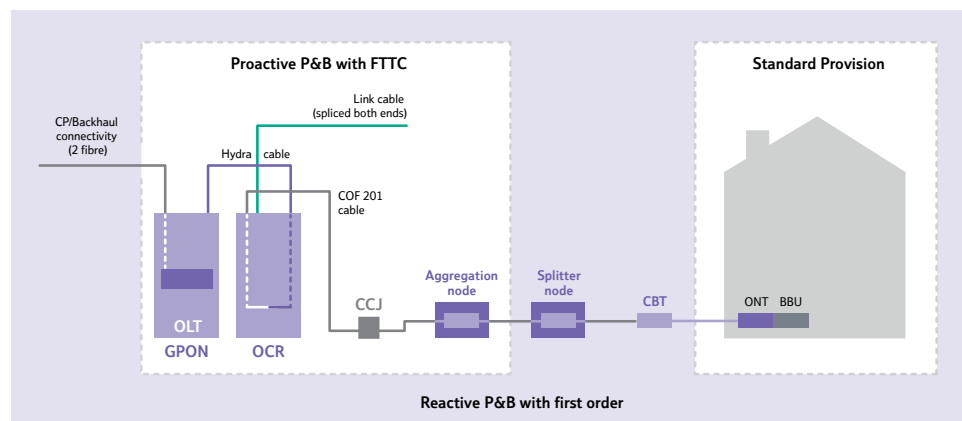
Proactive P&B with FTTC

Standard Provision

CP/Backhaul connectivity (2 fibre)

Link cable (spliced both ends)

Hydra cable

COF 201 cable

OLT

GPON

OCR

CCJ

Aggregation node

Splitter node

CBT

ONT

BBU

Reactive P&B with first order